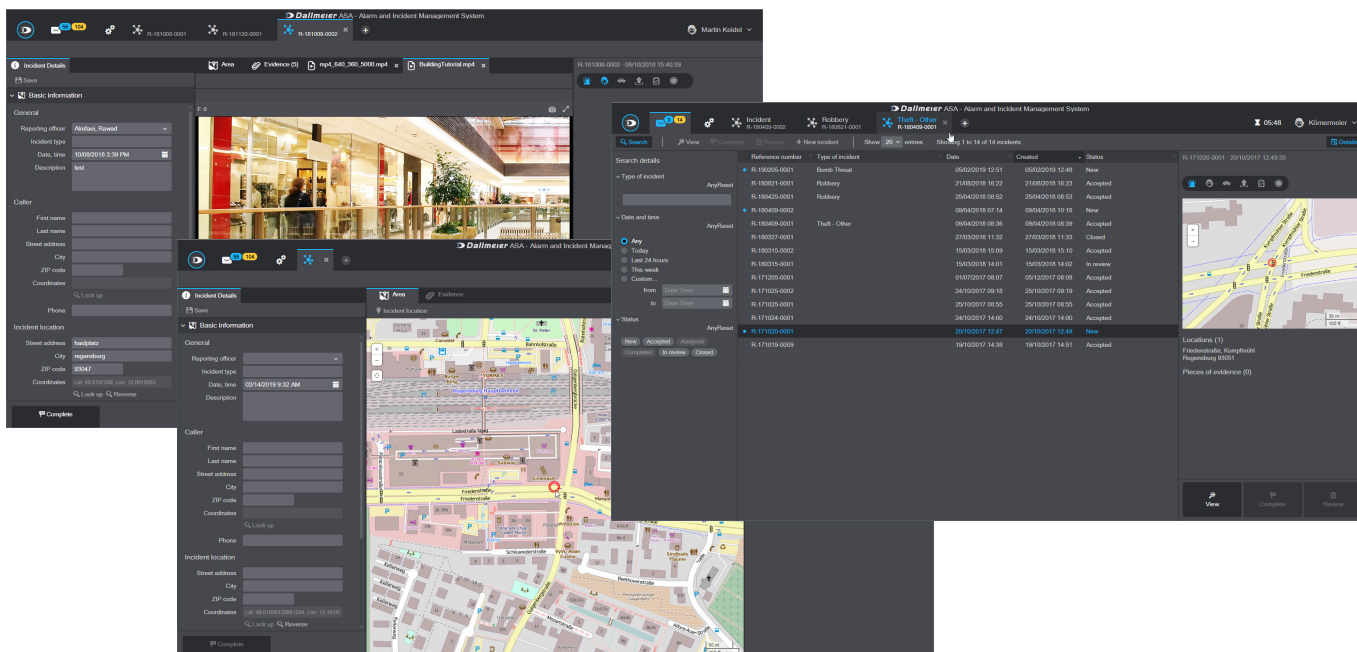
Dallmeier ASA - Alarm and Incident Management System

104 R-181008-0001 R-181120-0001 R-181008-0002 Martin Keidel

Incident Details
Save
Basic information
General
Reporting officer Alrofaei, Rawad
Incident type
Date, time 10/08/2018 3:39 PM
Description test
Caller
First name
Last name
Street address
City
ZIP code
Coordinates
Look up
Phone
Incident location
Street address haidplatz
City regensburg
ZIP code 93047
Coordinates
Look up Reverse
Complete

Area Evidence (5) mp4_640_360_5000.mp4 BuildingTutorial.mp4
R-181008-0002 - 08/10/2018 15:40:39

Dallmeier ASA - Alarm and Incident Management System
104
Incident Details
Save
Basic information
General
Reporting officer
Incident type
Date, time 02/14/2019 9:32 AM
Description
Caller
First name
Last name
Street address
City
ZIP code
Coordinates
Look up
Phone
Incident location
Street address
City
ZIP code
Coordinates
Look up Reverse
Complete
Area Evidence
Incident location

Dallmeier ASA - Alarm and Incident Management System
14 Incident R-180409-0002 Robbery R-180821-0001 Theft - Other R-180409-0001 05:48 Kömermeier
Search View Complete Review New incident Show 20 entries Showing 1 to 14 of 14 incidents
Search details
Type of incident AnyReset
Date and time AnyReset
Any
Today
Last 24 hours
This week
Custom...
from Date Time
to Date Time
Status AnyReset
New Accepted Assigned Completed In review Closed

| Reference number | Type of incident | Date | Created | Status |
|---|---|---|---|---|
| R-190205-0001 | Bomb Threat | 05/02/2019 12:51 | 05/02/2019 12:48 | New |
| R-180821-0001 | Robbery | 21/08/2018 16:22 | 21/08/2018 16:23 | Accepted |
| R-180425-0001 | Robbery | 25/04/2018 08:52 | 25/04/2018 08:53 | Accepted |
| R-180409-0002 | | 09/04/2018 07:14 | 09/04/2018 10:16 | New |
| R-180409-0001 | Theft - Other | 09/04/2018 08:36 | 09/04/2018 08:39 | Accepted |
| R-180227-0001 | | 27/02/2018 11:32 | 27/02/2018 11:33 | Closed |
| R-180315-0002 | | 15/03/2018 15:09 | 15/03/2018 15:10 | Accepted |
| R-180315-0001 | | 15/03/2018 14:01 | 15/03/2018 14:02 | In review |
| R-171205-0001 | | 01/07/2017 08:07 | 05/12/2017 08:08 | Accepted |
| R-171025-0002 | | 24/10/2017 09:18 | 25/10/2017 09:19 | Accepted |
| R-171025-0001 | | 25/10/2017 08:55 | 25/10/2017 08:55 | Accepted |
| R-171024-0001 | | 24/10/2017 14:00 | 24/10/2017 14:00 | Accepted |
| R-171020-0001 | | 20/10/2017 12:47 | 20/10/2017 12:49 | New |
| R-171019-0009 | | 19/10/2017 14:38 | 19/10/2017 14:51 | Accepted |

R-171020-0001 - 20/10/2017 12:48:35
Details
Locations (1)
Friedenstraße, Kumpfmühl
Regensburg 93051
Pieces of evidence (0)
View Complete Review